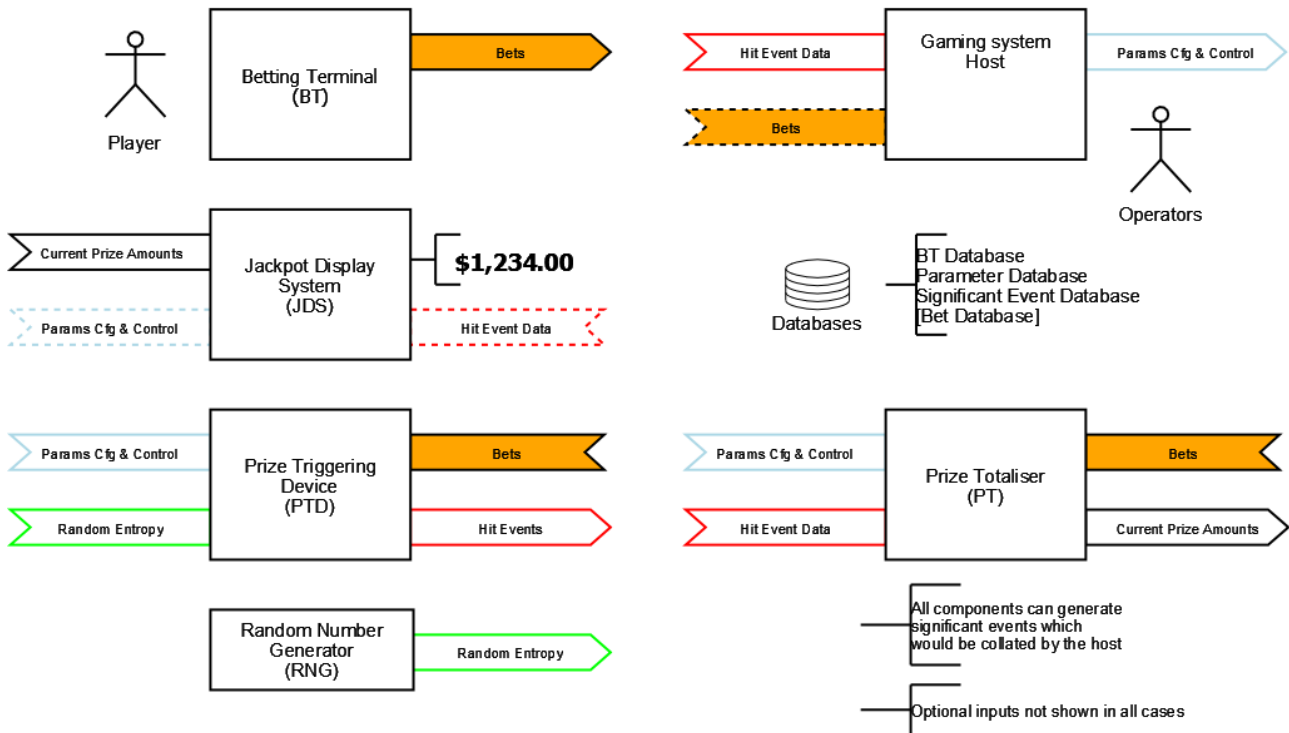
Player

Betting Terminal (BT)

Bets

Hit Event Data

Gaming system Host

Params Cfg & Control

Bets

Operators

Current Prize Amounts

Jackpot Display System (JDS)

$1,234.00

Params Cfg & Control

Hit Event Data

Databases

BT Database
Parameter Database
Significant Event Database
[Bet Database]

Params Cfg & Control

Prize Triggering Device (PTD)

Bets

Random Entropy

Hit Events

Params Cfg & Control

Prize Totaliser (PT)

Bets

Hit Event Data

Current Prize Amounts

Random Number Generator (RNG)

Random Entropy

All components can generate significant events which would be collated by the host

Optional inputs not shown in all cases